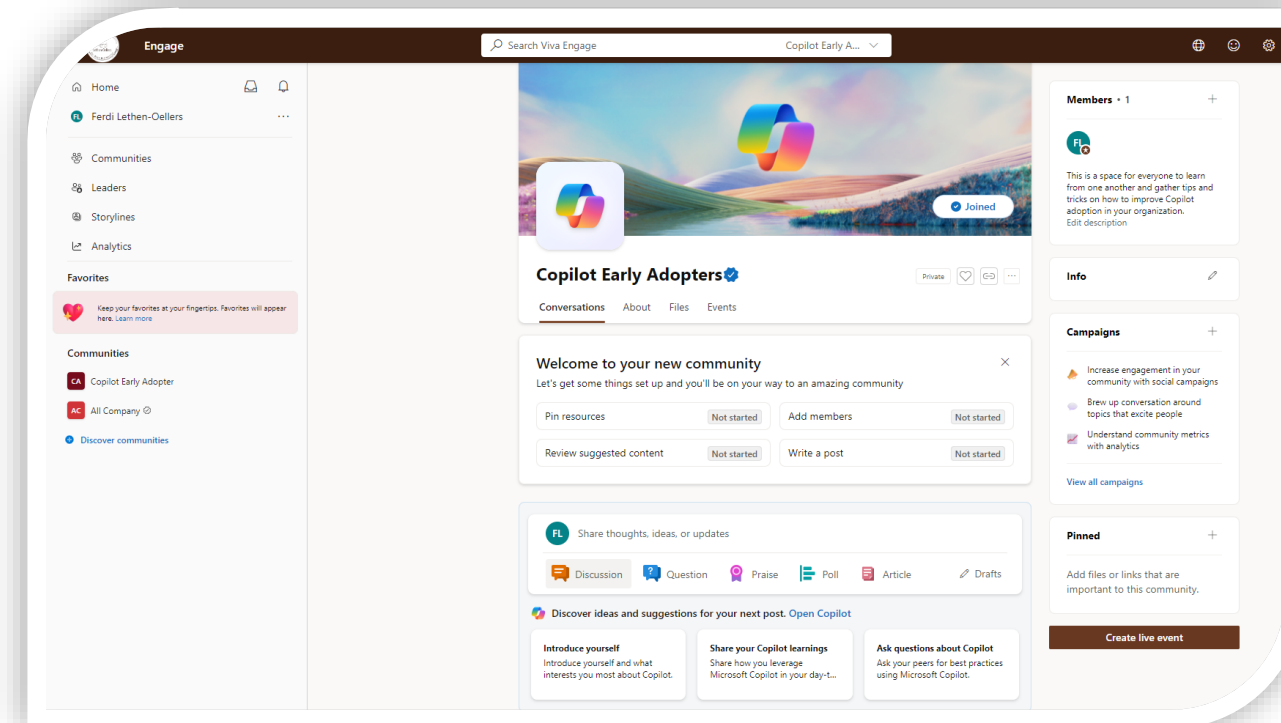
Engage

Search Viva Engage

Copilot Early A...

Home

Ferdi Lethen-Oellers

Communities

Leaders

Storylines

Analytics

Favorites

Keep your favorites at your fingertips. Favorites will appear here. Learn more

Communities

CA Copilot Early Adopter

AC All Company

Discover communities

Joined

Copilot Early Adopters

Private

Conversations About Files Events

Welcome to your new community

Let's get some things set up and you'll be on your way to an amazing community

| Pin resources | Not started | Add members | Not started |
|---|---|---|---|
| Review suggested content | Not started | Write a post | Not started |

FL Share thoughts, ideas, or updates

Discussion Question Praise Poll Article Drafts

Discover ideas and suggestions for your next post. Open Copilot

Introduce yourself
Introduce yourself and what interests you most about Copilot.

Share your Copilot learnings
Share how you leverage Microsoft Copilot in your day-t...

Ask questions about Copilot
Ask your peers for best practices using Microsoft Copilot.

Members • 1

FL

This is a space for everyone to learn from one another and gather tips and tricks on how to improve Copilot adoption in your organization.
Edit description

Info

Campaigns

Increase engagement in your community with social campaigns

Brew up conversation around topics that excite people

Understand community metrics with analytics

View all campaigns

Pinned

Add files or links that are important to this community.

Create live event